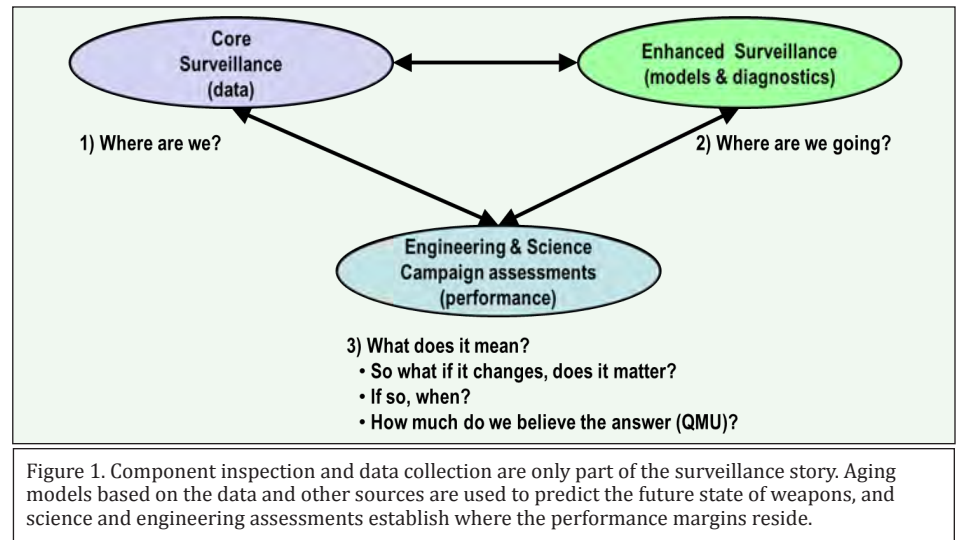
Core Surveillance (data)

Enhanced Surveillance (models & diagnostics)

1) Where are we?

2) Where are we going?

Engineering & Science Campaign assessments (performance)

3) What does it mean?
• So what if it changes, does it matter?
• If so, when?
• How much do we believe the answer (QMU)?

Figure 1. Component inspection and data collection are only part of the surveillance story. Aging models based on the data and other sources are used to predict the future state of weapons, and science and engineering assessments establish where the performance margins reside.